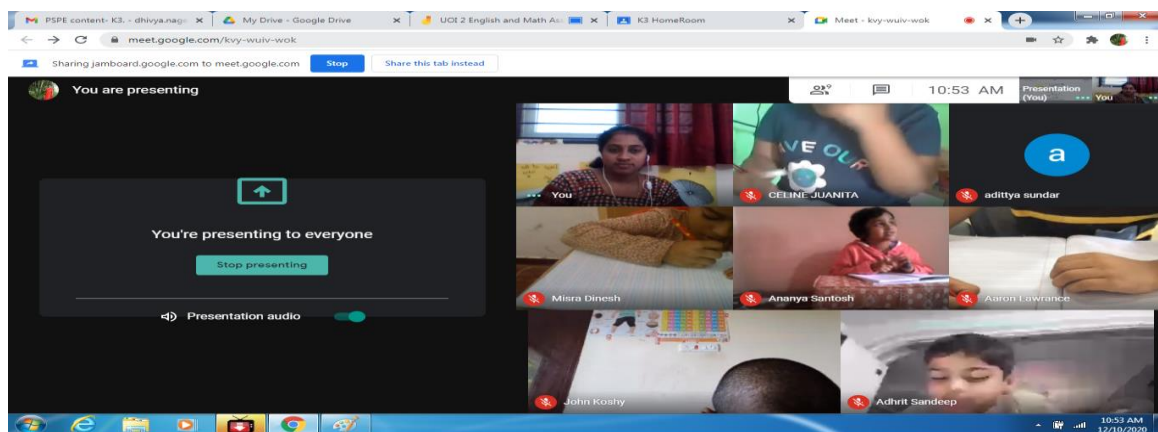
PSPE content- K3. - dhivya.nag
My Drive - Google Drive
UOI 2 English and Math As
K3 HomeRoom
Meet - kvy-wuiv-wok

meet.google.com/kvy-wuiv-wok

Sharing jamboard.google.com to meet.google.com Stop Share this tab instead

You are presenting

10:53 AM

Presentation (You)

You

You're presenting to everyone

Stop presenting

Presentation audio

You

CELINE JUANITA

a

adittya sundar

Misra Dinesh

Ananya Santosh

Aaron Lawrance

John Koshy

Adhrit Sandeep

10:53 AM
12/10/2020